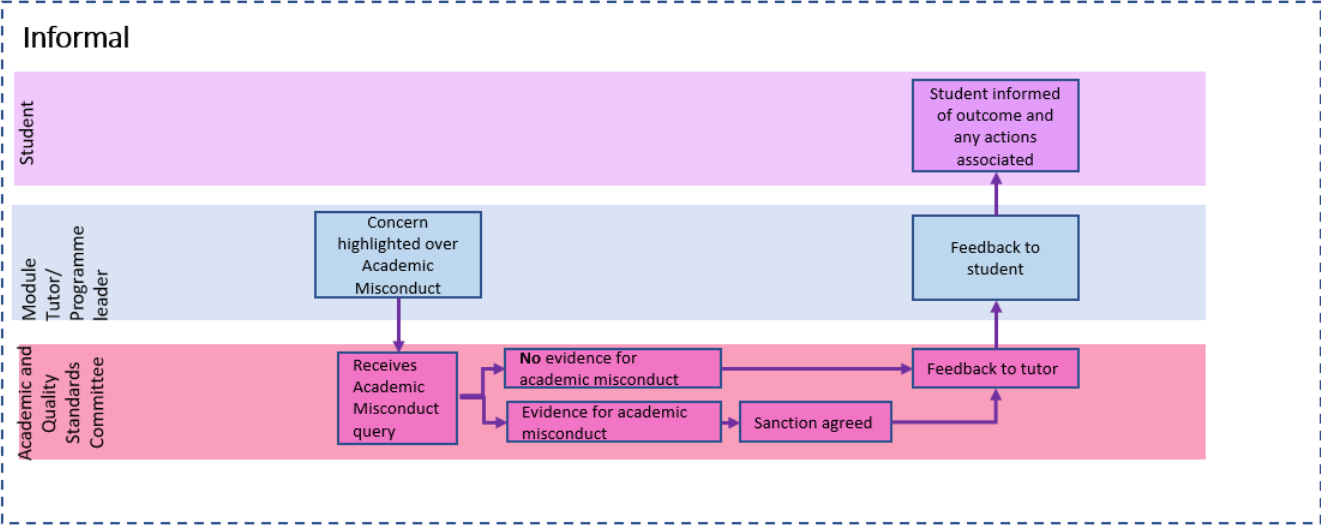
Informal

Student

Student informed of outcome and any actions associated

Module Tutor/ Programme leader

Concern highlighted over Academic Misconduct

Feedback to student

Academic and Quality Standards Committee

Receives Academic Misconduct query

**No** evidence for academic misconduct

Evidence for academic misconduct

Sanction agreed

Feedback to tutor